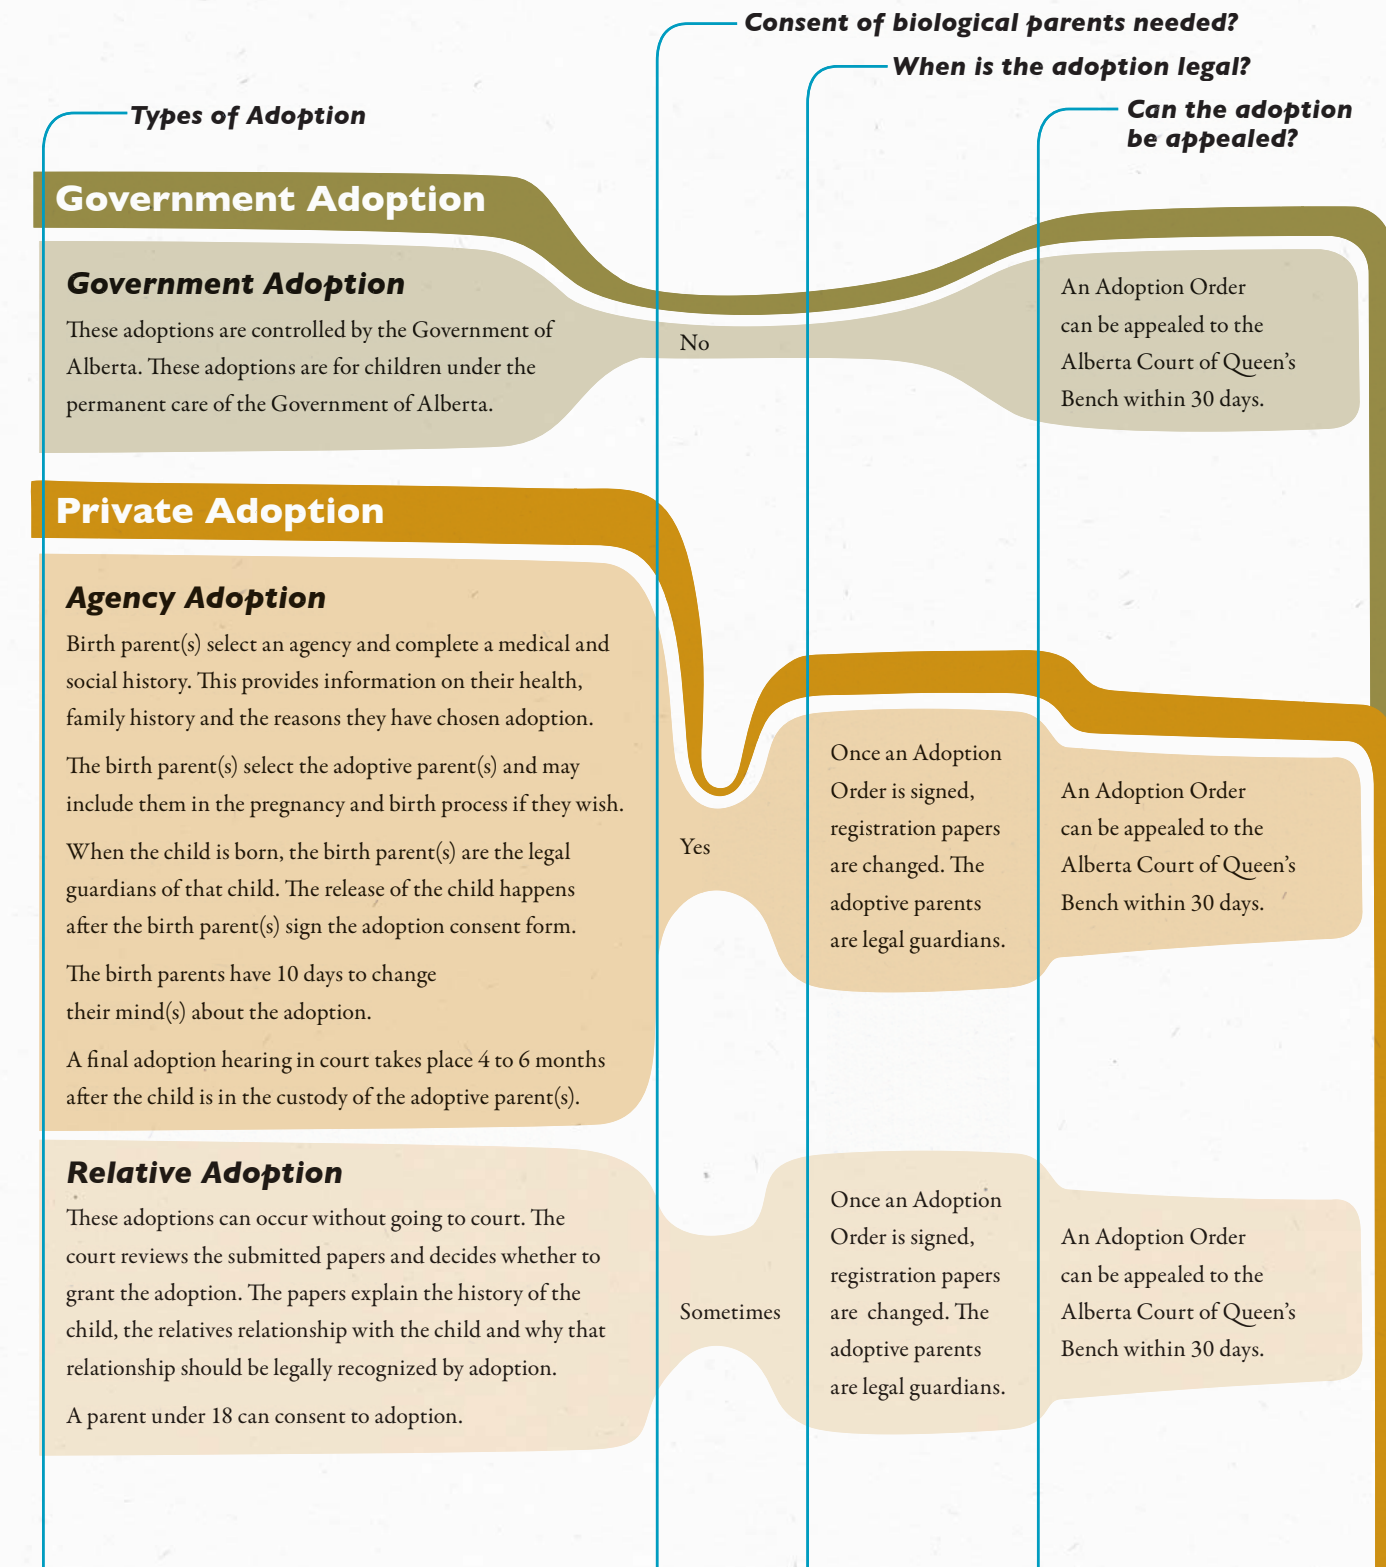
Consent of biological parents needed?

When is the adoption legal?

Types of Adoption

Can the adoption be appealed?

Government Adoption

Government Adoption

These adoptions are controlled by the Government of Alberta. These adoptions are for children under the permanent care of the Government of Alberta.

No

An Adoption Order can be appealed to the Alberta Court of Queen's Bench within 30 days.

Private Adoption

Agency Adoption

Birth parent(s) select an agency and complete a medical and social history. This provides information on their health, family history and the reasons they have chosen adoption.

The birth parent(s) select the adoptive parent(s) and may include them in the pregnancy and birth process if they wish.

When the child is born, the birth parent(s) are the legal guardians of that child. The release of the child happens after the birth parent(s) sign the adoption consent form.

The birth parents have 10 days to change their mind(s) about the adoption.

A final adoption hearing in court takes place 4 to 6 months after the child is in the custody of the adoptive parent(s).

Yes

Once an Adoption Order is signed, registration papers are changed. The adoptive parents are legal guardians.

An Adoption Order can be appealed to the Alberta Court of Queen's Bench within 30 days.

Relative Adoption

These adoptions can occur without going to court. The court reviews the submitted papers and decides whether to grant the adoption. The papers explain the history of the child, the relatives relationship with the child and why that relationship should be legally recognized by adoption.

A parent under 18 can consent to adoption.

Sometimes

Once an Adoption Order is signed, registration papers are changed. The adoptive parents are legal guardians.

An Adoption Order can be appealed to the Alberta Court of Queen's Bench within 30 days.